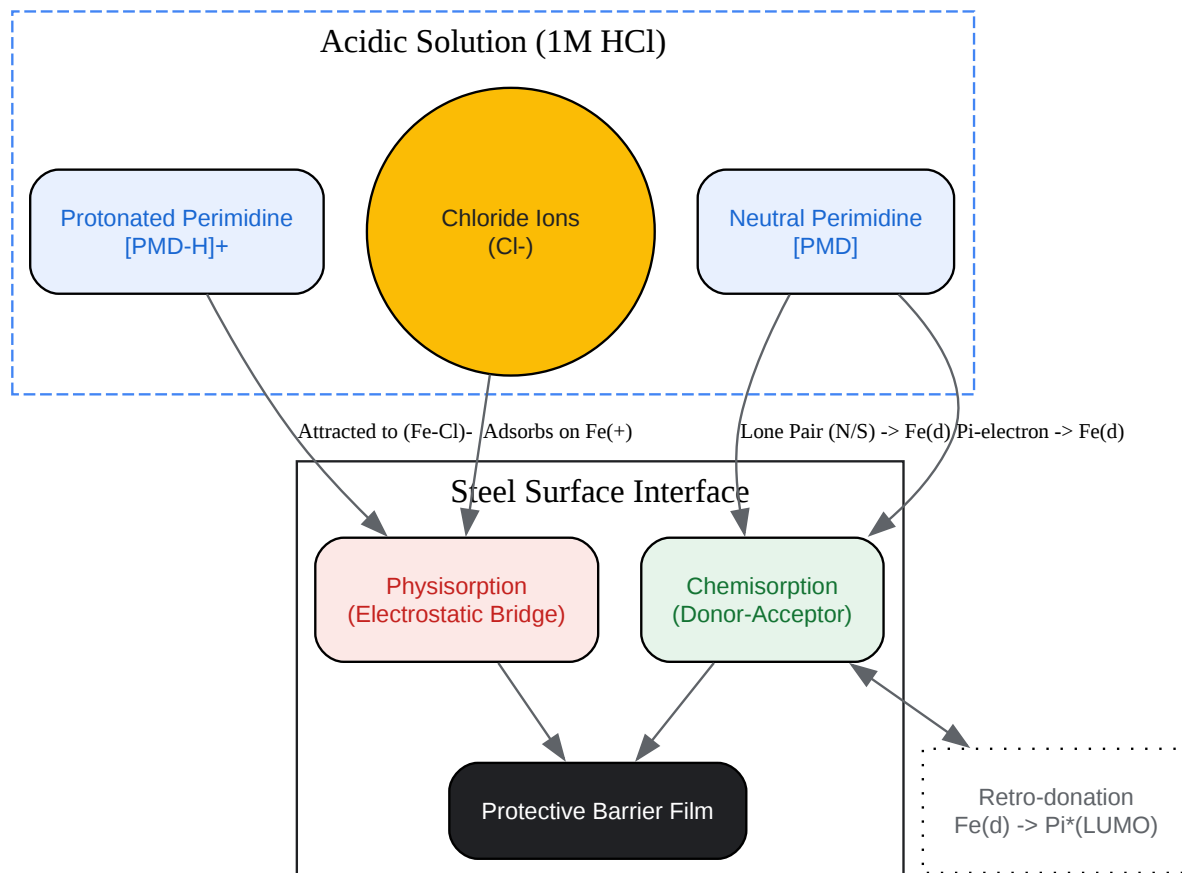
Acidic Solution (1M HCl)

Protonated Perimidine
[PMD-H]+

Chloride Ions
(Cl-)

Neutral Perimidine
[PMD]

Attracted to (Fe-Cl)-

Adsorbs on Fe(+)

Lone Pair (N/S) -> Fe(d)

Pi-electron -> Fe(d)

Steel Surface Interface

Physisorption
(Electrostatic Bridge)

Chemisorption
(Donor-Acceptor)

Protective Barrier Film

Retro-donation
Fe(d) -> Pi*(LUMO)